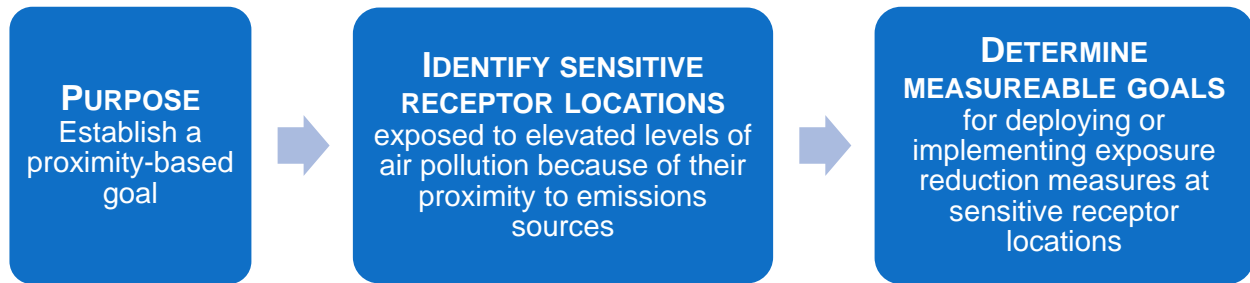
PURPOSE
Establish a proximity-based goal

IDENTIFY SENSITIVE RECEPTOR LOCATIONS
exposed to elevated levels of air pollution because of their proximity to emissions sources

DETERMINE MEASUREABLE GOALS
for deploying or implementing exposure reduction measures at sensitive receptor locations